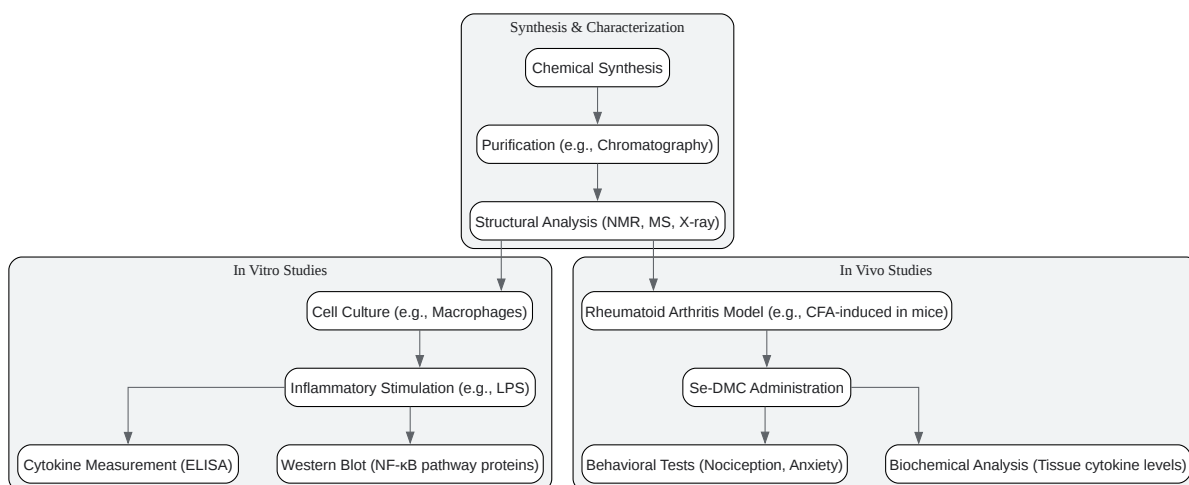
Synthesis & Characterization

Chemical Synthesis

Purification (e.g., Chromatography)

Structural Analysis (NMR, MS, X-ray)

In Vitro Studies

Cell Culture (e.g., Macrophages)

Inflammatory Stimulation (e.g., LPS)

Cytokine Measurement (ELISA)

Western Blot (NF-κB pathway proteins)

In Vivo Studies

Rheumatoid Arthritis Model (e.g., CFA-induced in mice)

Se-DMC Administration

Behavioral Tests (Nociception, Anxiety)

Biochemical Analysis (Tissue cytokine levels)